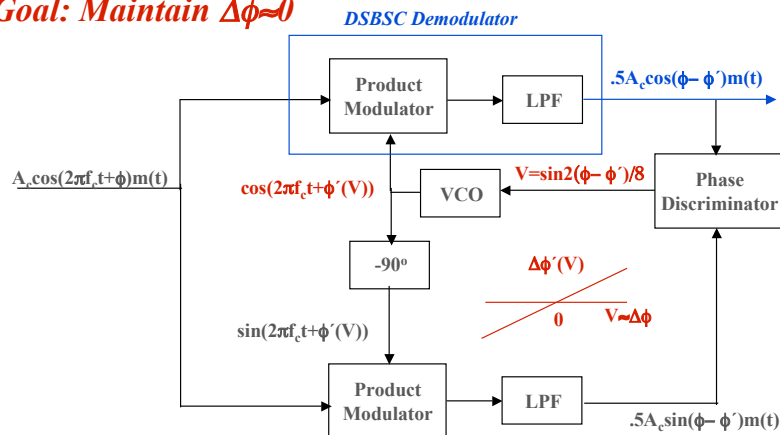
Goal: Maintain $\Delta\phi\approx0$

DSBSC Demodulator

Product Modulator

LPF

$.5A_c\cos(\phi-\phi')m(t)$

$A_c\cos(2\pi f_c t+\phi)m(t)$

$\cos(2\pi f_c t+\phi'(V))$

VCO

$V=\sin2(\phi-\phi')/8$

Phase Discriminator

$-90^o$

$\Delta\phi'(V)$

0

$V\approx\Delta\phi$

$\sin(2\pi f_c t+\phi'(V))$

Product Modulator

LPF

$.5A_c\sin(\phi-\phi')m(t)$